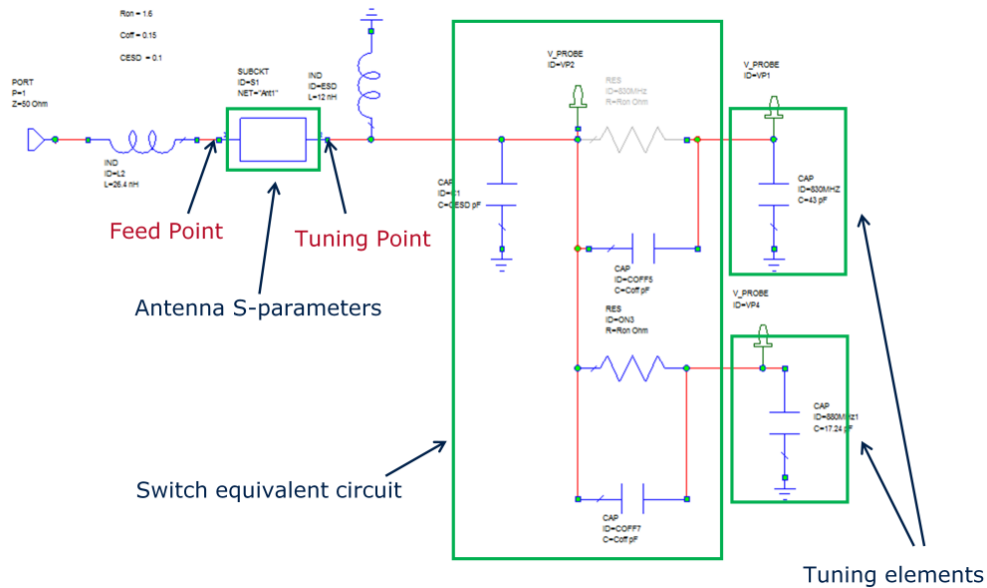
Ron = 1.6

Coff = 0.15

CESD = 0.1

PORT
P=1
Z=50 Ohm

IND
ID=L2
L=26.4 nH

SUBCKT
ID=S1
NET="Ant1"

IND
ID=ESD
L=12 nH

CAP
ID=C1
C=CESD pF

V_PROBE
ID=VP2

RES
ID=830MHz
R=Ron Ohm

V_PROBE
ID=VP1

CAP
ID=830MHZ
C=43 pF

CAP
ID=COFF5
C=Coff pF

RES
ID=ON3
R=Ron Ohm

V_PROBE
ID=VP4

CAP
ID=880MHz1
C=17.24 pF

CAP
ID=COFF7
C=Coff pF

Feed Point

Tuning Point

Antenna S-parameters

Switch equivalent circuit

Tuning elements